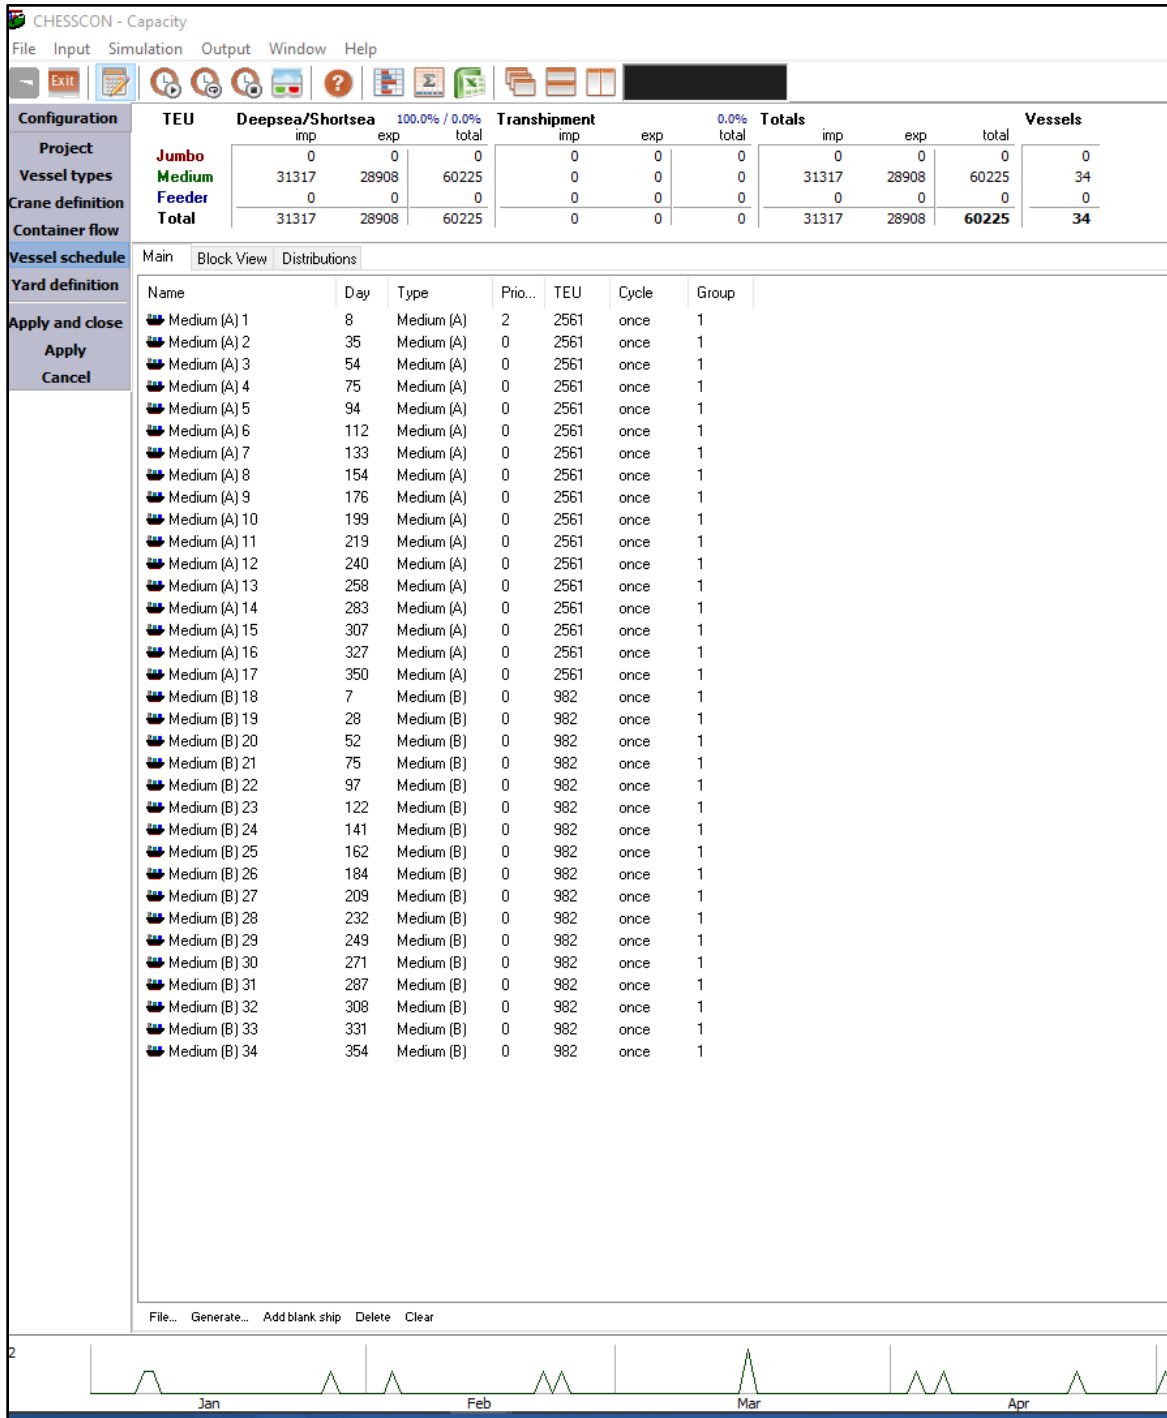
CHESSCON - Capacity

File Input Simulation Output Window Help

Exit

Configuration
Project
Vessel types
Crane definition
Container flow
Vessel schedule
Yard definition
Apply and close
Apply
Cancel

| TEU | Deepsea/Shortsea imp | exp | 100.0% / 0.0% total | Transhipment imp | exp | 0.0% total | Totals imp | exp | total | Vessels |
|---|---|---|---|---|---|---|---|---|---|---|
| Jumbo | 0 | 0 | 0 | 0 | 0 | 0 | 0 | 0 | 0 | 0 |
| Medium | 31317 | 28908 | 60225 | 0 | 0 | 0 | 31317 | 28908 | 60225 | 34 |
| Feeder | 0 | 0 | 0 | 0 | 0 | 0 | 0 | 0 | 0 | 0 |
| Total | 31317 | 28908 | 60225 | 0 | 0 | 0 | 31317 | 28908 | 60225 | 34 |

Main Block View Distributions

| Name | Day | Type | Prio... | TEU | Cycle | Group |
|---|---|---|---|---|---|---|
| Medium (A) 1 | 8 | Medium (A) | 2 | 2561 | once | 1 |
| Medium (A) 2 | 35 | Medium (A) | 0 | 2561 | once | 1 |
| Medium (A) 3 | 54 | Medium (A) | 0 | 2561 | once | 1 |
| Medium (A) 4 | 75 | Medium (A) | 0 | 2561 | once | 1 |
| Medium (A) 5 | 94 | Medium (A) | 0 | 2561 | once | 1 |
| Medium (A) 6 | 112 | Medium (A) | 0 | 2561 | once | 1 |
| Medium (A) 7 | 133 | Medium (A) | 0 | 2561 | once | 1 |
| Medium (A) 8 | 154 | Medium (A) | 0 | 2561 | once | 1 |
| Medium (A) 9 | 176 | Medium (A) | 0 | 2561 | once | 1 |
| Medium (A) 10 | 199 | Medium (A) | 0 | 2561 | once | 1 |
| Medium (A) 11 | 219 | Medium (A) | 0 | 2561 | once | 1 |
| Medium (A) 12 | 240 | Medium (A) | 0 | 2561 | once | 1 |
| Medium (A) 13 | 258 | Medium (A) | 0 | 2561 | once | 1 |
| Medium (A) 14 | 283 | Medium (A) | 0 | 2561 | once | 1 |
| Medium (A) 15 | 307 | Medium (A) | 0 | 2561 | once | 1 |
| Medium (A) 16 | 327 | Medium (A) | 0 | 2561 | once | 1 |
| Medium (A) 17 | 350 | Medium (A) | 0 | 2561 | once | 1 |
| Medium (B) 18 | 7 | Medium (B) | 0 | 982 | once | 1 |
| Medium (B) 19 | 28 | Medium (B) | 0 | 982 | once | 1 |
| Medium (B) 20 | 52 | Medium (B) | 0 | 982 | once | 1 |
| Medium (B) 21 | 75 | Medium (B) | 0 | 982 | once | 1 |
| Medium (B) 22 | 97 | Medium (B) | 0 | 982 | once | 1 |
| Medium (B) 23 | 122 | Medium (B) | 0 | 982 | once | 1 |
| Medium (B) 24 | 141 | Medium (B) | 0 | 982 | once | 1 |
| Medium (B) 25 | 162 | Medium (B) | 0 | 982 | once | 1 |
| Medium (B) 26 | 184 | Medium (B) | 0 | 982 | once | 1 |
| Medium (B) 27 | 209 | Medium (B) | 0 | 982 | once | 1 |
| Medium (B) 28 | 232 | Medium (B) | 0 | 982 | once | 1 |
| Medium (B) 29 | 249 | Medium (B) | 0 | 982 | once | 1 |
| Medium (B) 30 | 271 | Medium (B) | 0 | 982 | once | 1 |
| Medium (B) 31 | 287 | Medium (B) | 0 | 982 | once | 1 |
| Medium (B) 32 | 308 | Medium (B) | 0 | 982 | once | 1 |
| Medium (B) 33 | 331 | Medium (B) | 0 | 982 | once | 1 |
| Medium (B) 34 | 354 | Medium (B) | 0 | 982 | once | 1 |

File... Generate... Add blank ship Delete Clear

2
Jan Feb Mar Apr